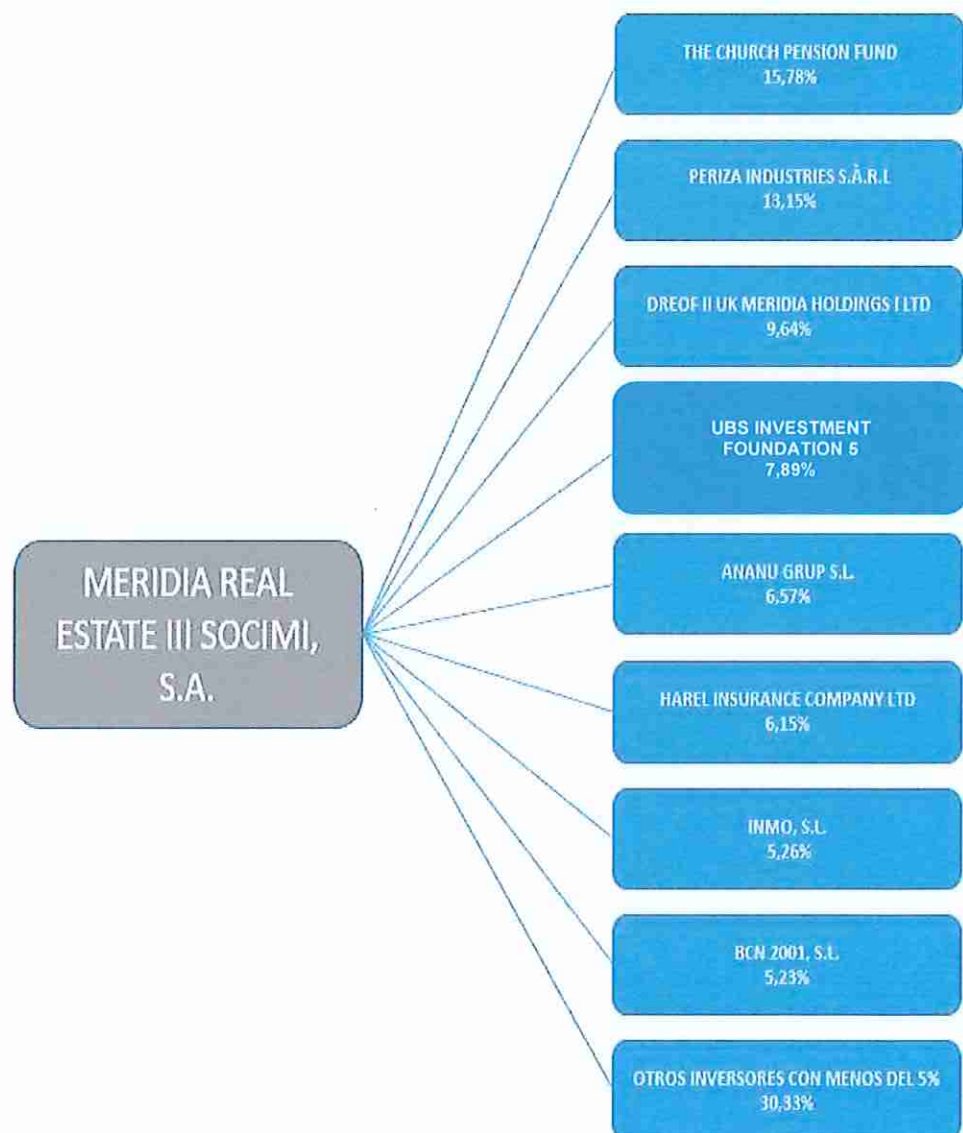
MERIDIA REAL ESTATE III SOCIMI, S.A.

THE CHURCH PENSION FUND
15,78%

PERIZA INDUSTRIES S.À.R.L
13,15%

DREOF II UK MERIDIA HOLDINGS I LTD
9,64%

UBS INVESTMENT FOUNDATION 5
7,89%

ANANU GRUP S.L.
6,57%

HAREL INSURANCE COMPANY LTD
6,15%

INMO, S.L.
5,26%

BCN 2001, S.L.
5,23%

OTROS INVERSORES CON MENOS DEL 5%
30,33%